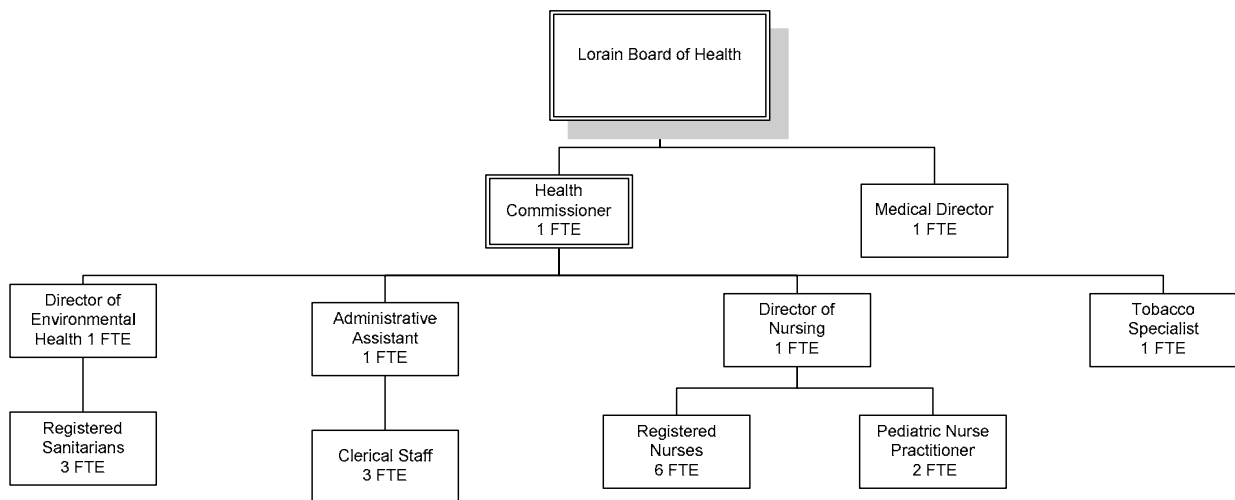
Lorain Board of Health

Health Commissioner 1 FTE

Medical Director 1 FTE

Director of Environmental Health 1 FTE

Administrative Assistant 1 FTE

Director of Nursing 1 FTE

Tobacco Specialist 1 FTE

Registered Sanitarians 3 FTE

Clerical Staff 3 FTE

Registered Nurses 6 FTE

Pediatric Nurse Practitioner 2 FTE